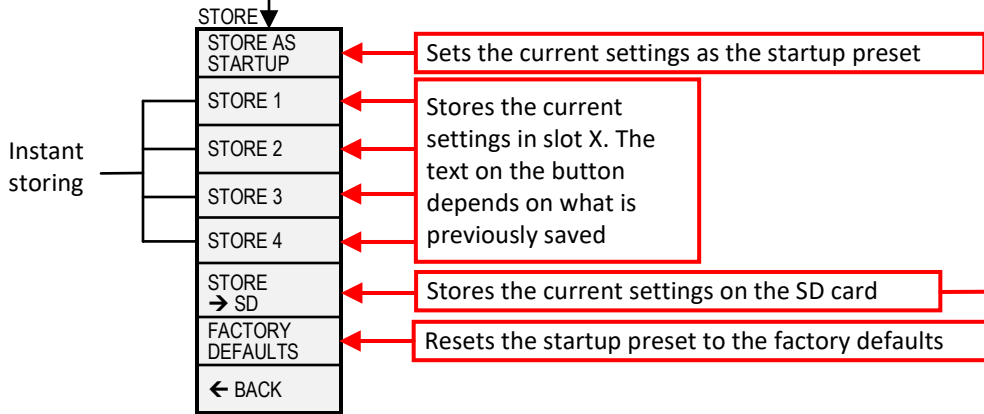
STORE

STORE AS STARTUP

STORE 1

STORE 2

STORE 3

STORE 4

STORE → SD

FACTORY DEFAULTS

← BACK

Instant storing

Sets the current settings as the startup preset

Stores the current settings in slot X. The text on the button depends on what is previously saved

Stores the current settings on the SD card

Resets the startup preset to the factory defaults